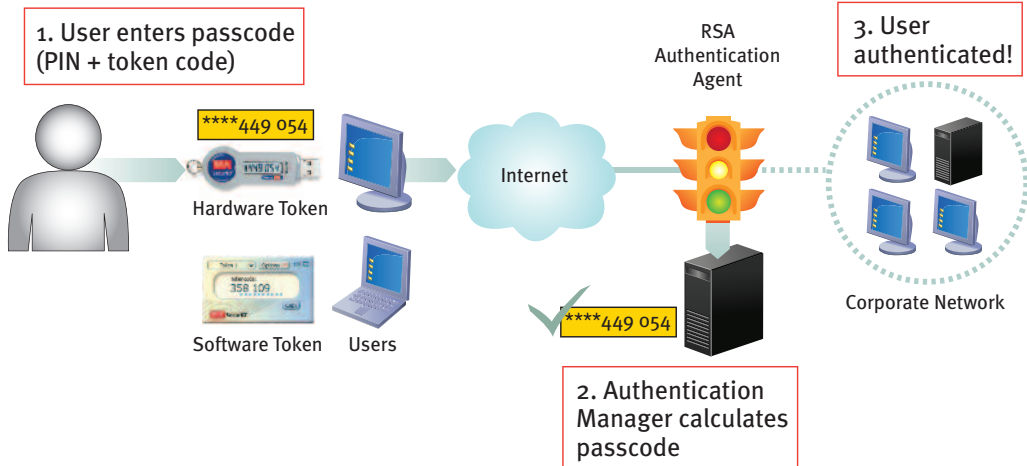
1. User enters passcode (PIN + token code)

****449 054

Hardware Token

Software Token

358 109

Users

Internet

RSA Authentication Agent

3. User authenticated!

Corporate Network

****449 054

2. Authentication Manager calculates passcode